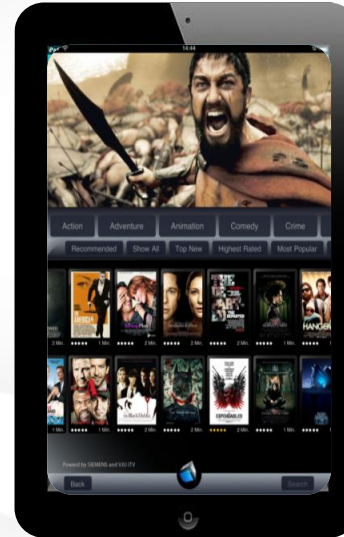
16:44

Action | Adventure | Animation | Comedy | Crime

Recommended | Show All | Top New | Highest Rated | Most Popular

2 Min. | 1 Min. | 2 Min. | 2 Min. | 1 Min. | 2 Min.

1 Min. | 1 Min. | 2 Min. | 2 Min. | 2 Min. | 2 Min.

Powered by SIEMENS and VALI.TV

Back

Search